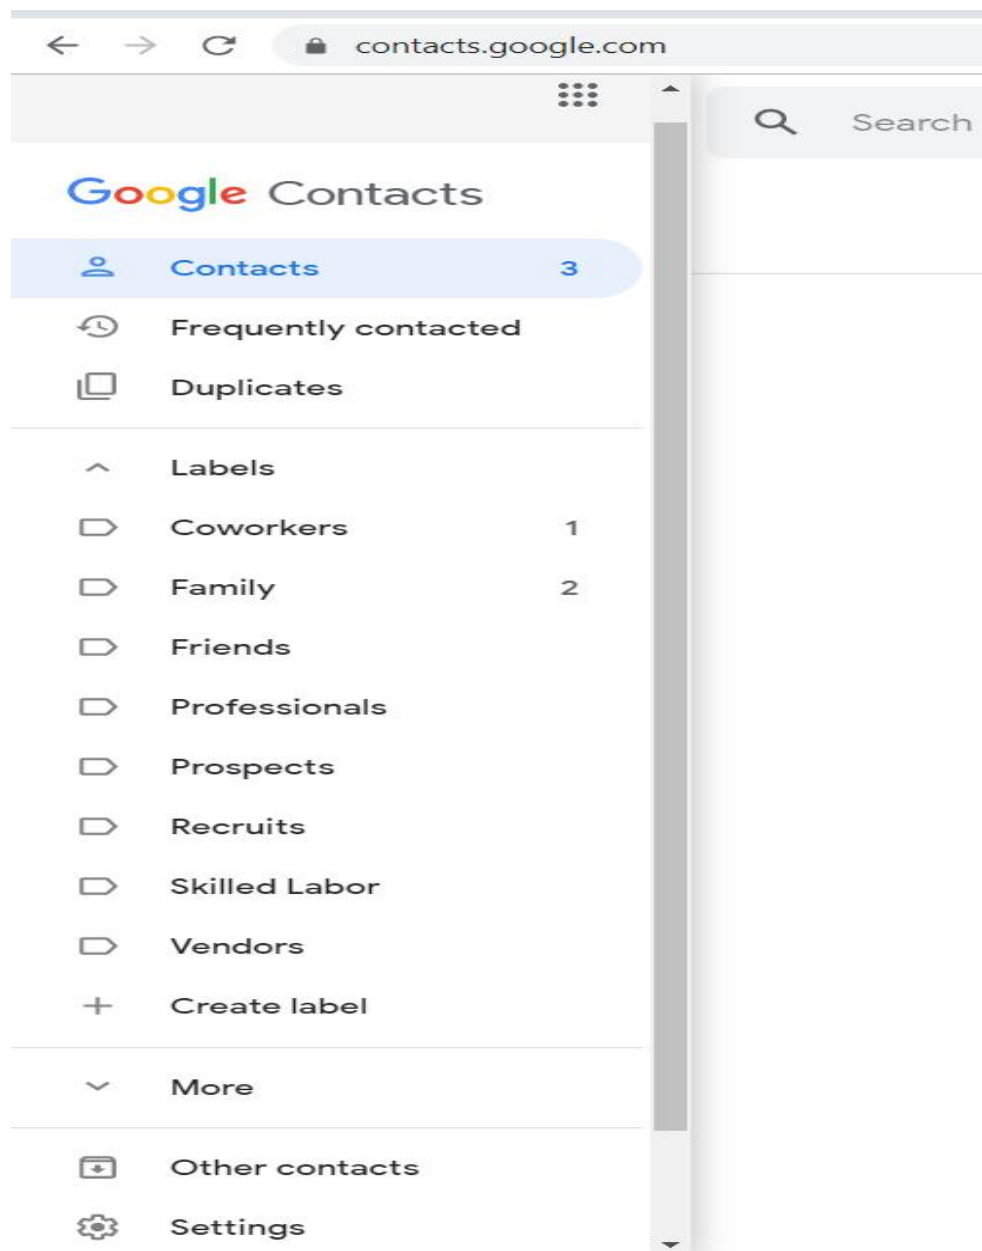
contacts.google.com

Search

Google Contacts

Contacts 3

Frequently contacted

Duplicates

Labels

Coworkers 1

Family 2

Friends

Professionals

Prospects

Recruits

Skilled Labor

Vendors

Create label

More

Other contacts

Settings